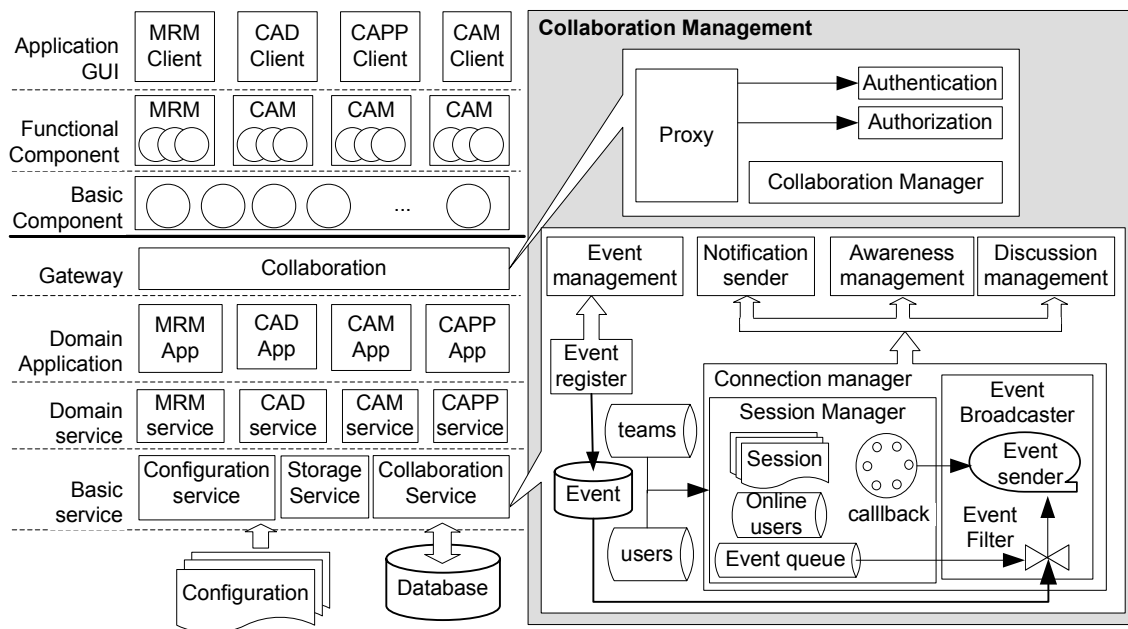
Application GUI
MRM Client
CAD Client
CAPP Client
CAM Client
Functional Component
MRM
CAM
CAM
CAM
Basic Component
...
Gateway
Collaboration
Domain Application
MRM App
CAD App
CAM App
CAPP App
Domain service
MRM service
CAD service
CAM service
CAPP service
Basic service
Configuration service
Storage Service
Collaboration Service
Configuration
Database

Collaboration Management
Proxy
Authentication
Authorization
Collaboration Manager
Event management
Notification sender
Awareness management
Discussion management
Event register
Connection manager
Session Manager
Event Broadcaster
teams
Session
Event sender
Event
Online users
calllback
Event Filter
users
Event queue